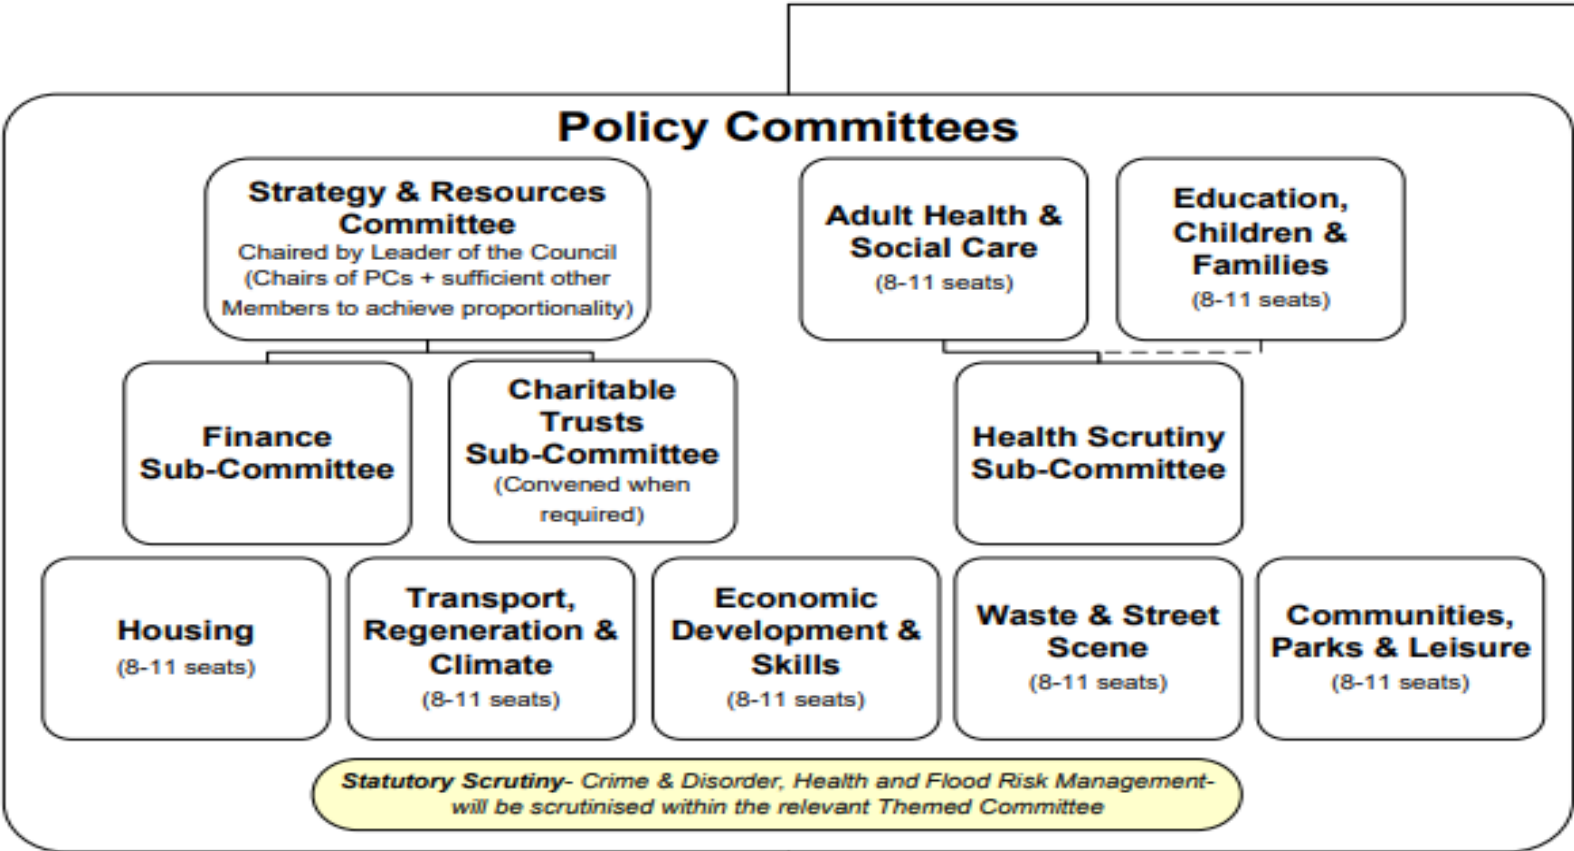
Policy Committees

Strategy & Resources Committee
Chaired by Leader of the Council (Chairs of PCs + sufficient other Members to achieve proportionality)

Adult Health & Social Care
(8-11 seats)

Education, Children & Families
(8-11 seats)

Finance Sub-Committee

Charitable Trusts Sub-Committee
(Convened when required)

Health Scrutiny Sub-Committee

Housing
(8-11 seats)

Transport, Regeneration & Climate
(8-11 seats)

Economic Development & Skills
(8-11 seats)

Waste & Street Scene
(8-11 seats)

Communities, Parks & Leisure
(8-11 seats)

Statutory Scrutiny- Crime & Disorder, Health and Flood Risk Management- will be scrutinised within the relevant Themed Committee